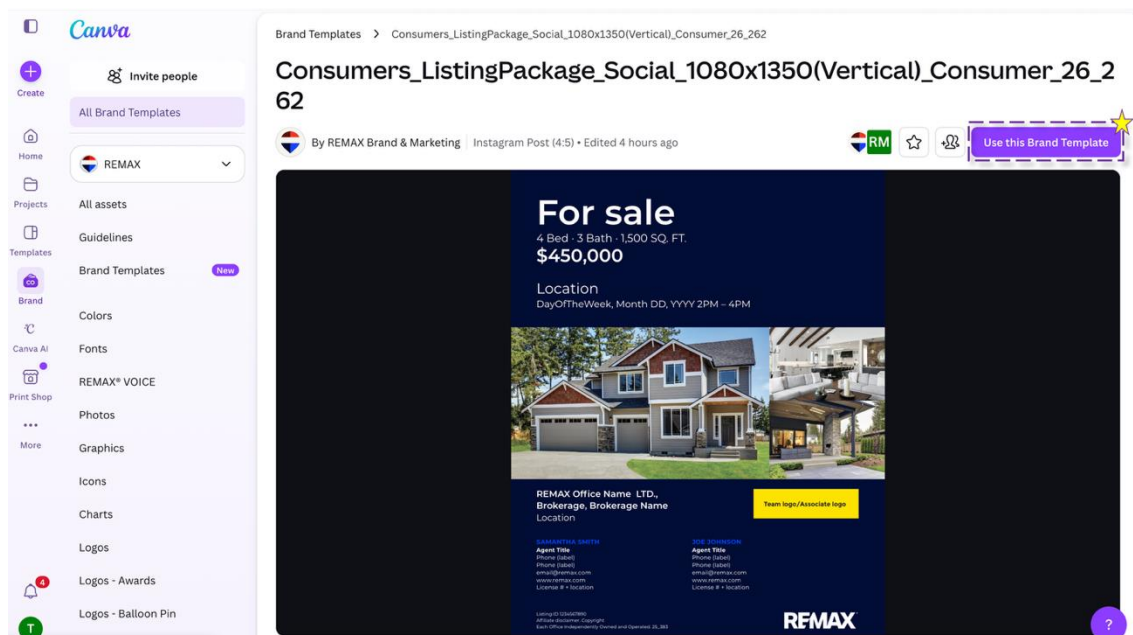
Canva

Create

Home

Projects

Templates

Brand

Canva AI

Print Shop

More

4

T

Invite people

All Brand Templates

REMAX

All assets

Guidelines

Brand Templates New

Colors

Fonts

REMAX® VOICE

Photos

Graphics

Icons

Charts

Logos

Logos - Awards

Logos - Balloon Pin

Brand Templates > Consumers_ListingPackage_Social_1080x1350(Vertical)_Consumer_26_262

Consumers_ListingPackage_Social_1080x1350(Vertical)_Consumer_26_262

By REMAX Brand & Marketing | Instagram Post (4:5) • Edited 4 hours ago

RM

Use this Brand Template

For sale
4 Bed · 3 Bath · 1,500 SQ. FT.
$450,000

Location
DayOfTheWeek, Month DD, YYYY 2PM – 4PM

REMAX Office Name LTD., Brokerage, Brokerage Name
Location

Team logo/Associate logo

SAMANTHA SMITH
Agent Title
Phone (label)
Phone (label)
email@remax.com
www.remax.com
License # • location

JOE JOHNSON
Agent Title
Phone (label)
Phone (label)
email@remax.com
www.remax.com
License # • location

Listing ID 1234567890
Affiliate disclaimer, Copyright
Each Office Independently Owned and Operated. 26_262

RE/MAX

?